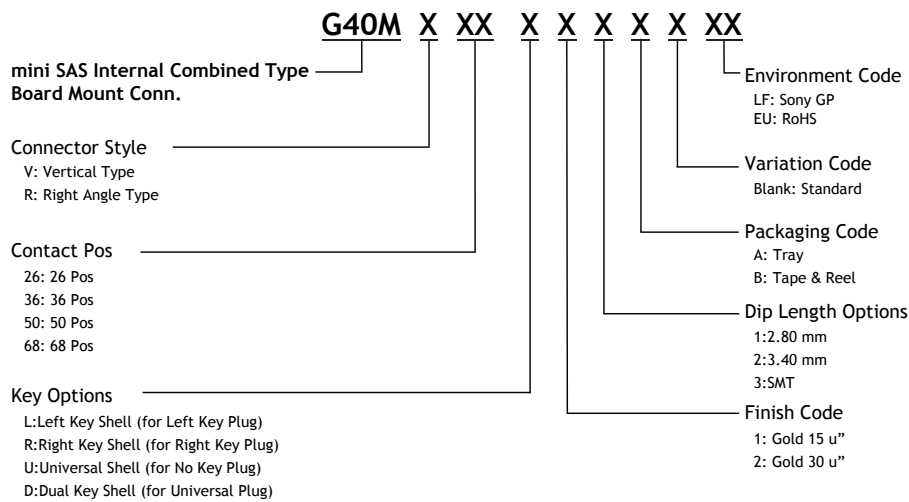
G40M X XX X X X X X XX

mini SAS Internal Combined Type Board Mount Conn.

Connector Style
V: Vertical Type
R: Right Angle Type

Contact Pos
26: 26 Pos
36: 36 Pos
50: 50 Pos
68: 68 Pos

Key Options
L:Left Key Shell (for Left Key Plug)
R:Right Key Shell (for Right Key Plug)
U:Universal Shell (for No Key Plug)
D:Dual Key Shell (for Universal Plug)

Environment Code
LF: Sony GP
EU: RoHS

Variation Code
Blank: Standard

Packaging Code
A: Tray
B: Tape & Reel

Dip Length Options
1:2.80 mm
2:3.40 mm
3:SMT

Finish Code
1: Gold 15 u"
2: Gold 30 u"